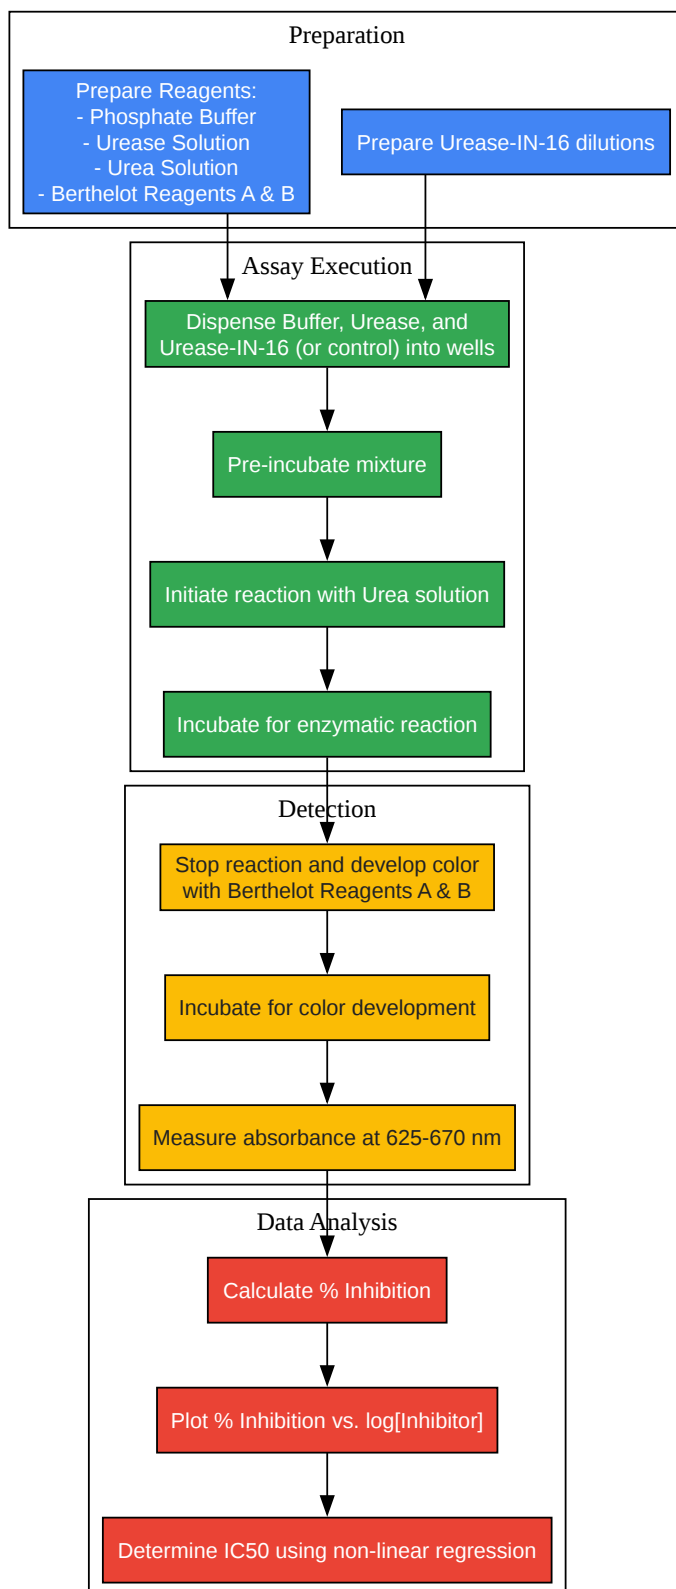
Preparation

Prepare Reagents:
- Phosphate Buffer
- Urease Solution
- Urea Solution
- Berthelot Reagents A & B

Prepare Urease-IN-16 dilutions

Assay Execution

Dispense Buffer, Urease, and Urease-IN-16 (or control) into wells

Pre-incubate mixture

Initiate reaction with Urea solution

Incubate for enzymatic reaction

Detection

Stop reaction and develop color with Berthelot Reagents A & B

Incubate for color development

Measure absorbance at 625-670 nm

Data Analysis

Calculate % Inhibition

Plot % Inhibition vs. log[Inhibitor]

Determine IC50 using non-linear regression